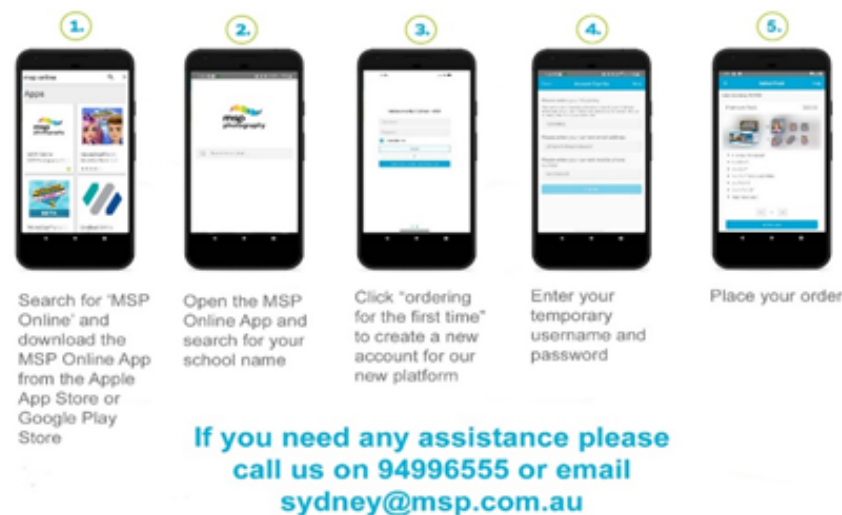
1.

msp online

Apps

msp photography

2.

msp photography

3.

4.

5.

Search for 'MSP Online' and download the MSP Online App from the Apple App Store or Google Play Store

Open the MSP Online App and search for your school name

Click "ordering for the first time" to create a new account for our new platform

Enter your temporary username and password

Place your order

If you need any assistance please call us on 94996555 or email sydney@msp.com.au